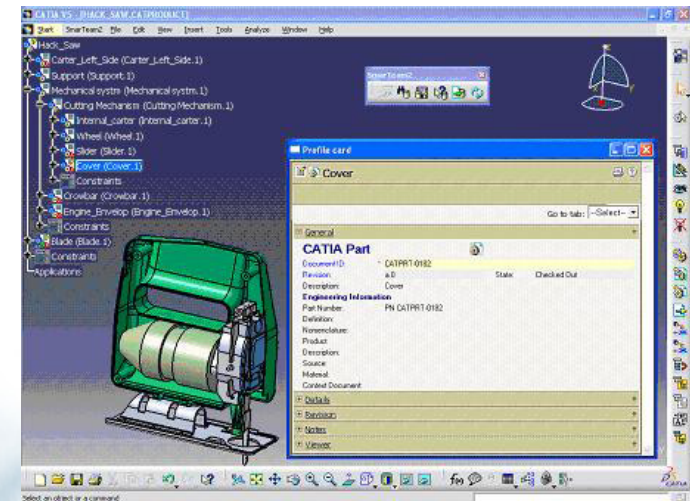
CATIA V5 - [HACK_SAW.CATPRODUCT]

Start SmarTeam2 File Edit View Insert Tools Analyze Window Help

Hack_Saw
Carter_Left_Side (Carter_Left_Side.1)
Support (Support.1)
Mechanical systm (Mechanical systm.1)
Cutting Mechanism (Cutting Mechanism.1)
Internal_carter (Internal_carter.1)
Wheel (Wheel.1)
Slider (Slider.1)
Cover (Cover.1)
Constraints
Crowbar (Crowbar.1)
Engine_Envelop (Engine_Envelop.1)
Constraints
Blade (Blade.1)
Constraints
Applications

SmarTeam2

Profile card

Cover

Go to tab: --Select--

General

CATIA Part

| | | | |
|---|---|---|---|
| Document ID: | CATPRT-0182 | | |
| Revision: | a.0 | State: | Checked Out |
| Description: | Cover | | |

Engineering Information

| | |
|---|---|
| Part Number: | PN CATPRT-0182 |
| Definition: | |
| Nomenclature: | |
| Product Description: | |
| Source: | |
| Material: | |
| Context Document: | |

Details
Revision
Notes
Viewer

Select an object or a command